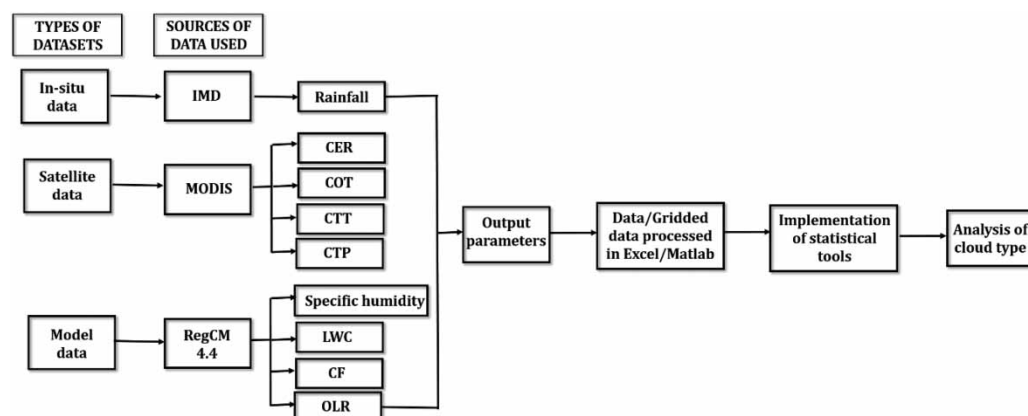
TYPES OF DATASETS

SOURCES OF DATA USED

In-situ data

IMD

Rainfall

Satellite data

MODIS

CER

COT

CTT

CTP

Model data

RegCM 4.4

Specific humidity

LWC

CF

OLR

Output parameters

Data/Gridded data processed in Excel/Matlab

Implementation of statistical tools

Analysis of cloud type